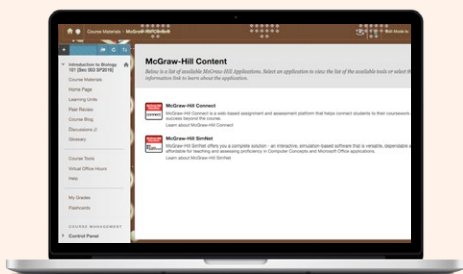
Course Materials > McGraw-Hill Content

Edit Mode is

Introduction to Biology 101 [Sec 002 SP2016]

Course Materials

Home Page

Learning Units

Peer Review

Course Blog

Discussions

Glossary

Course Tools

Virtual Office Hours

Help

My Grades

Flashcards

COURSE MANAGEMENT

Control Panel

McGraw-Hill Content

Below is a list of available McGraw-Hill Applications. Select an application to view the list of the available tools or select the information link to learn about the application.

McGraw-Hill Connect

McGraw-Hill Connect is a web-based assignment and assessment platform that helps connect students to their coursework success beyond the course.

Learn about McGraw-Hill Connect

McGraw-Hill SimNet

McGraw-Hill SimNet offers you a complete solution - an interactive, simulation-based software that is versatile, dependable affordable for teaching and assessing proficiency in Computer Concepts and Microsoft Office applications.

Learn about McGraw-Hill SimNet